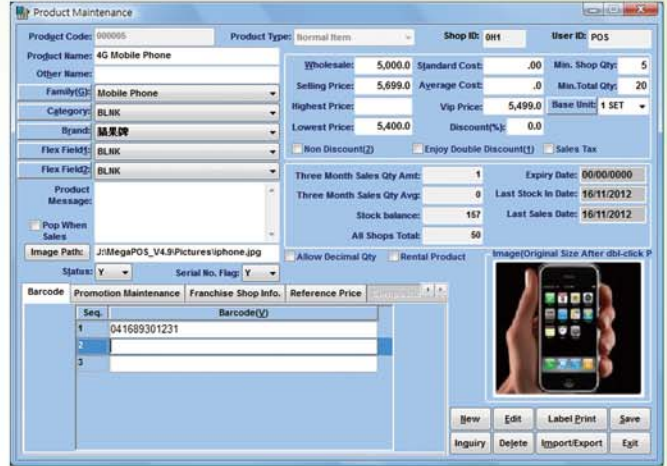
Product Maintenance

Product Code: 000005
Product Type: Normal Item
Shop ID: 0H1
User ID: POS

Product Name: 4G Mobile Phone
Other Name:
Family(G): Mobile Phone
Category: BLNK
Brand: 蘋果牌
Flex Field1: BLNK
Flex Field2: BLNK
Product Message:
Pop When Sales
Image Path: J:\MegaPOS_V4.9\Pictures\iphone.jpg
Status: Y
Serial No. Flag: Y

Wholesale: 5,000.0
Standard Cost: .00
Min. Shop Qty: 5
Selling Price: 5,699.0
Average Cost: .0
Min.Total Qty: 20
Highest Price:
Vip Price: 5,499.0
Base Unit: 1 SET
Lowest Price: 5,400.0
Discount(%): 0.0
Non Discount(2)
Enjoy Double Discount(1)
Sales Tax

Three Month Sales Qty Amt: 1
Expiry Date: 00/00/0000
Three Month Sales Qty Avg: 0
Last Stock In Date: 16/11/2012
Stock balance: 157
Last Sales Date: 16/11/2012
All Shops Total: 50

Allow Decimal Qty
Rental Product
Image(Original Size After dbl-click P

Barcode | Promotion Maintenance | Franchise Shop Info. | Reference Price

| Seq. | Barcode(V) |
|---|---|
| 1 | 041689301231 |
| 2 | |
| 3 | |

New | Edit | Label Print | Save
Inquiry | Delete | Import/Export | Exit